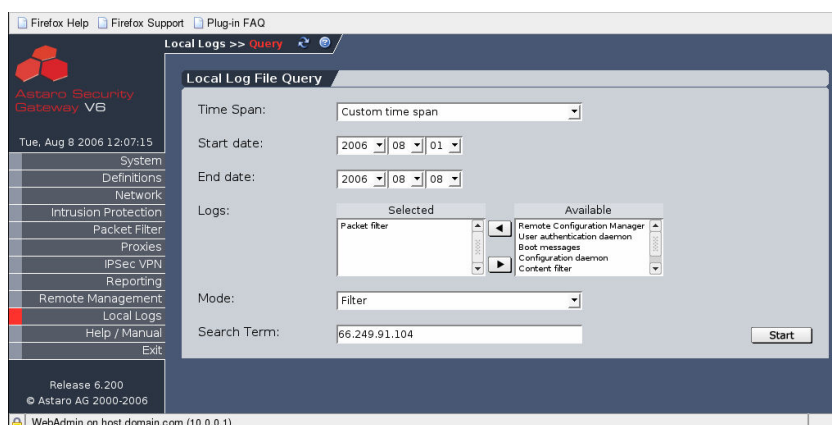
Firefox Help Firefox Support Plug-in FAQ

Local Logs >> Query

Astaro Security Gateway V6

Tue, Aug 8 2006 12:07:15

System
Definitions
Network
Intrusion Protection
Packet Filter
Proxies
IPSec VPN
Reporting
Remote Management
Local Logs
Help / Manual
Exit

Release 6.200
© Astaro AG 2000-2006

Local Log File Query

Time Span: Custom time span

Start date: 2006 08 01

End date: 2006 08 08

Logs:

Selected
Packet filter

Available
Remote Configuration Manager
User authentication daemon
Boot messages
Configuration daemon
Content filter

Mode: Filter

Search Term: 66.249.91.104

Start

WebAdmin on host.domain.com (10.0.0.1)